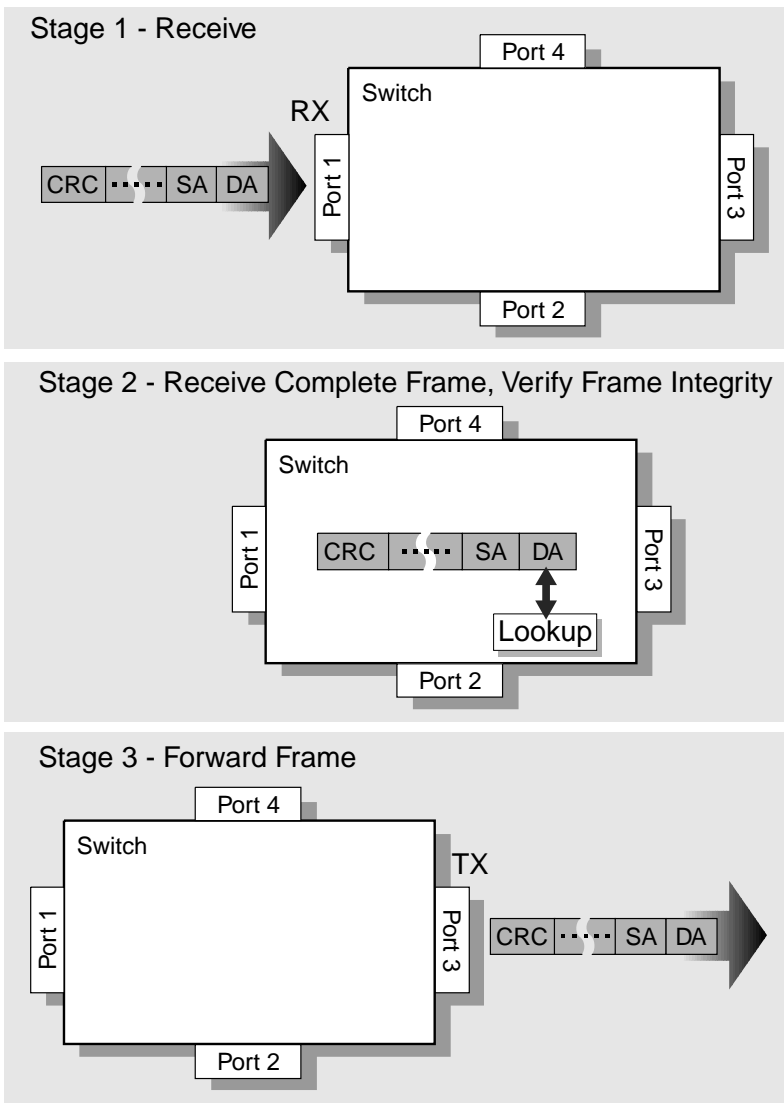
Stage 1 - Receive

Port 4

Switch

RX

CRC

SA

DA

Port 1

Port 3

Port 2

Stage 2 - Receive Complete Frame, Verify Frame Integrity

Port 4

Switch

Port 1

CRC

SA

DA

Port 3

Lookup

Port 2

Stage 3 - Forward Frame

Port 4

Switch

TX

Port 1

Port 3

CRC

SA

DA

Port 2